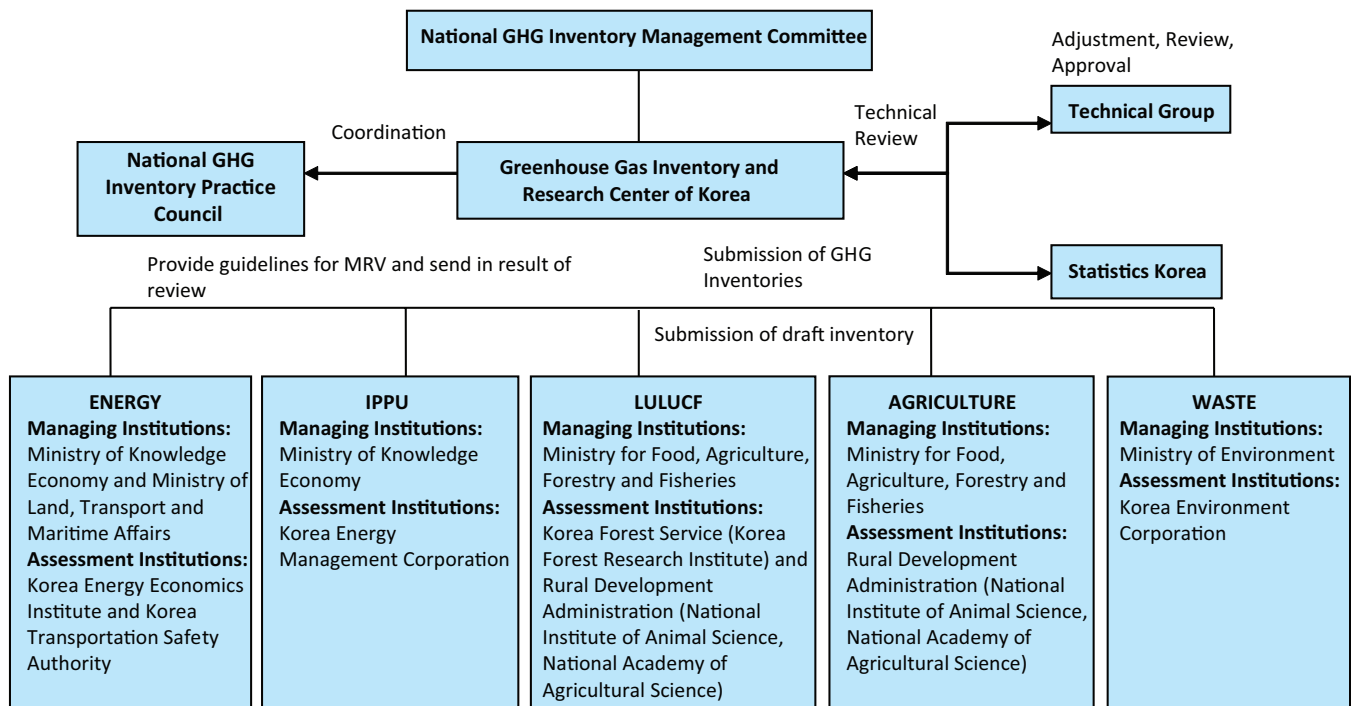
National GHG Inventory Management Committee

Adjustment, Review, Approval

Technical Group

Technical Review

Coordination

National GHG Inventory Practice Council

Greenhouse Gas Inventory and Research Center of Korea

Submission of GHG Inventories

Statistics Korea

Provide guidelines for MRV and send in result of review

Submission of draft inventory

ENERGY
Managing Institutions:
Ministry of Knowledge Economy and Ministry of Land, Transport and Maritime Affairs
Assessment Institutions:
Korea Energy Economics Institute and Korea Transportation Safety Authority

IPPU
Managing Institutions:
Ministry of Knowledge Economy
Assessment Institutions:
Korea Energy Management Corporation

LULUCF
Managing Institutions:
Ministry for Food, Agriculture, Forestry and Fisheries
Assessment Institutions:
Korea Forest Service (Korea Forest Research Institute) and Rural Development Administration (National Institute of Animal Science, National Academy of Agricultural Science)

AGRICULTURE
Managing Institutions:
Ministry for Food, Agriculture, Forestry and Fisheries
Assessment Institutions:
Rural Development Administration (National Institute of Animal Science, National Academy of Agricultural Science)

WASTE
Managing Institutions:
Ministry of Environment
Assessment Institutions:
Korea Environment Corporation